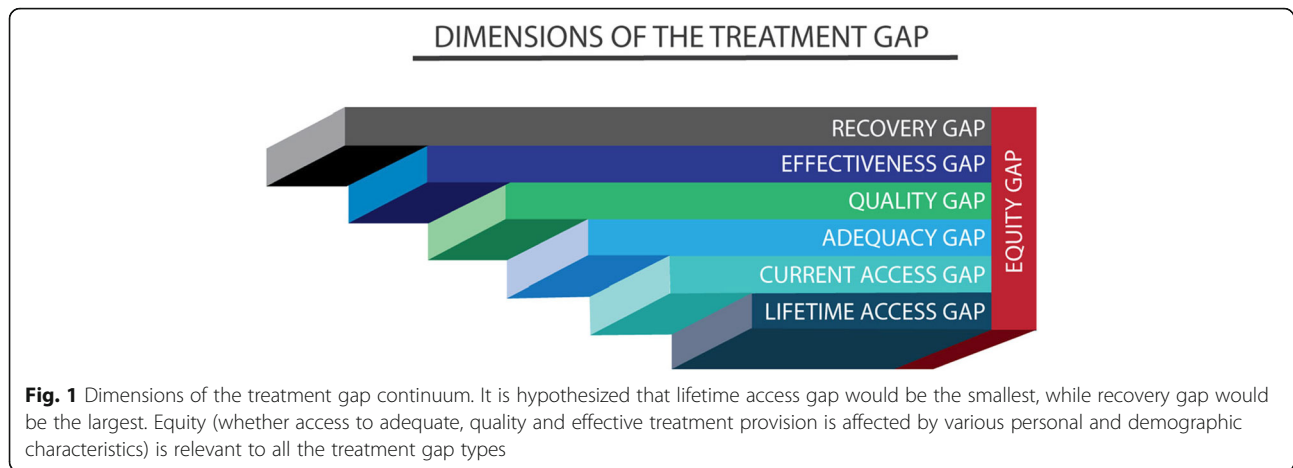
DIMENSIONS OF THE TREATMENT GAP

RECOVERY GAP
EFFECTIVENESS GAP
QUALITY GAP
ADEQUACY GAP
CURRENT ACCESS GAP
LIFETIME ACCESS GAP

EQUITY GAP

**Fig. 1** Dimensions of the treatment gap continuum. It is hypothesized that lifetime access gap would be the smallest, while recovery gap would be the largest. Equity (whether access to adequate, quality and effective treatment provision is affected by various personal and demographic characteristics) is relevant to all the treatment gap types